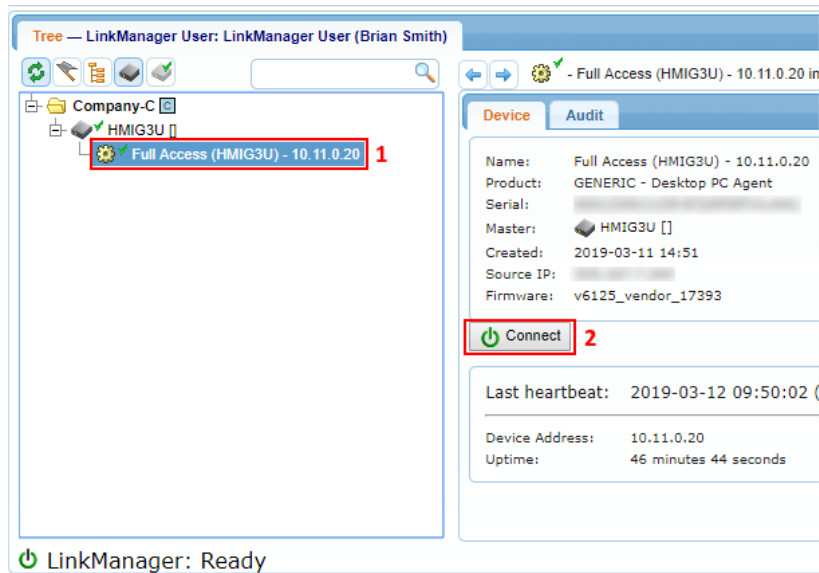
Tree — LinkManager User: LinkManager User (Brian Smith)

Company-C C
HMIG3U []
Full Access (HMIG3U) - 10.11.0.20 1

- Full Access (HMIG3U) - 10.11.0.20 in

Device Audit

Name: Full Access (HMIG3U) - 10.11.0.20
Product: GENERIC - Desktop PC Agent
Serial: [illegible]
Master: HMIG3U []
Created: 2019-03-11 14:51
Source IP: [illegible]
Firmware: v6125_vendor_17393

Connect 2

Last heartbeat: 2019-03-12 09:50:02 (

Device Address: 10.11.0.20
Uptime: 46 minutes 44 seconds

LinkManager: Ready